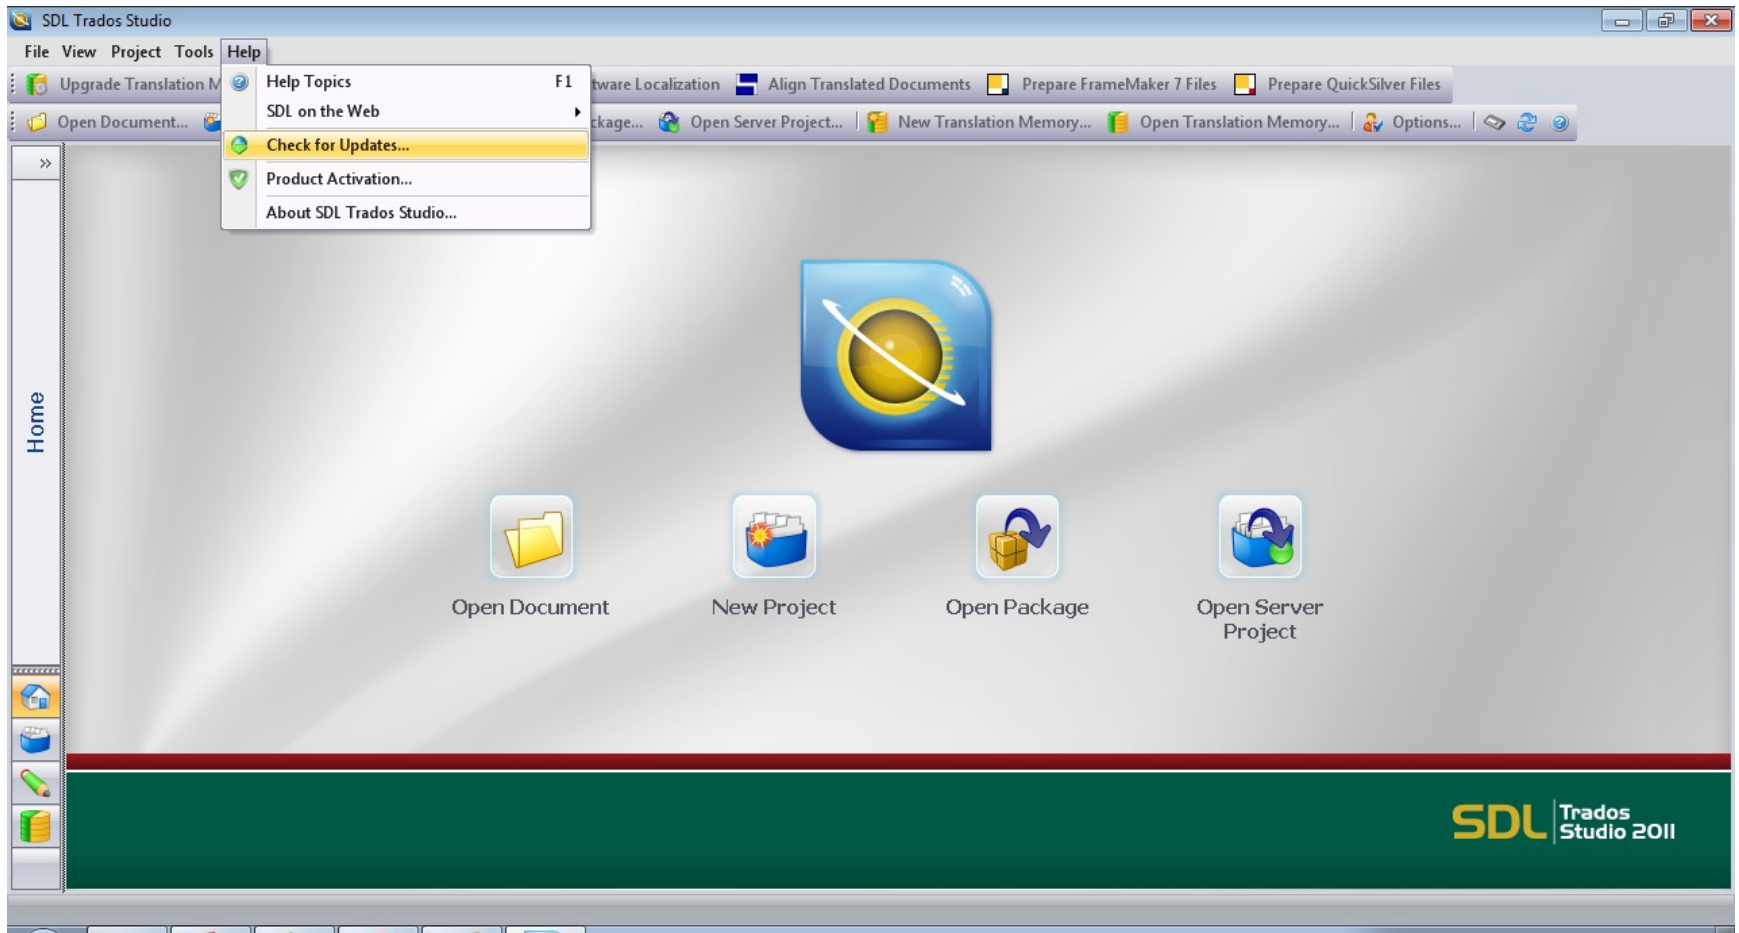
SDL Trados Studio

File View Project Tools Help

Upgrade Translation M

tware Localization Align Translated Documents Prepare FrameMaker 7 Files Prepare QuickSilver Files

Open Document...

ckage... Open Server Project... New Translation Memory... Open Translation Memory... Options...

Help Topics F1
SDL on the Web
Check for Updates...
Product Activation...
About SDL Trados Studio...

Home

Open Document

New Project

Open Package

Open Server Project

SDL Trados Studio 2011